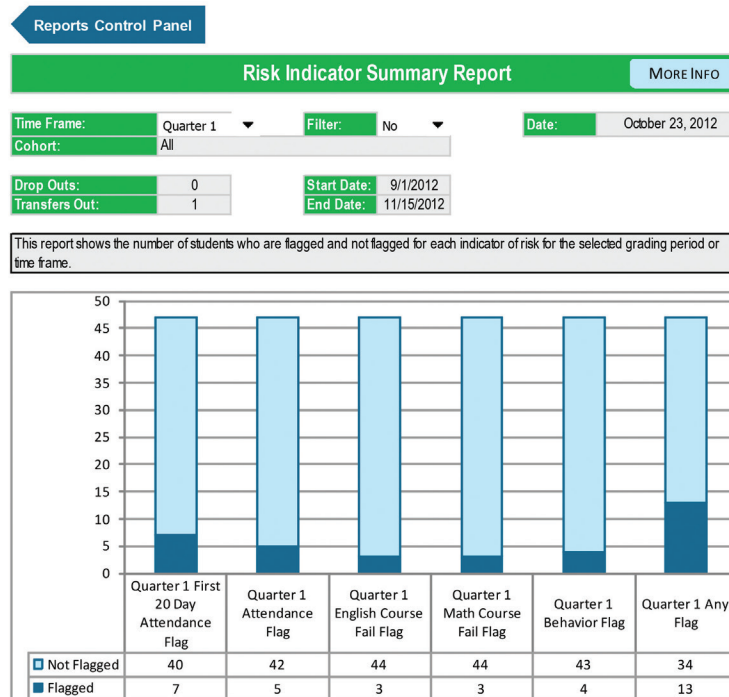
Reports Control Panel

Risk Indicator Summary Report

MORE INFO

Time Frame: Quarter 1

Filter: No

Date: October 23, 2012

Cohort: All

Drop Outs: 0

Transfers Out: 1

Start Date: 9/1/2012

End Date: 11/15/2012

This report shows the number of students who are flagged and not flagged for each indicator of risk for the selected grading period or time frame.

50
45
40
35
30
25
20
15
10
5
0

| | Quarter 1 First 20 Day Attendance Flag | Quarter 1 Attendance Flag | Quarter 1 English Course Fail Flag | Quarter 1 Math Course Fail Flag | Quarter 1 Behavior Flag | Quarter 1 Any Flag |
|---|---|---|---|---|---|---|
| Not Flagged | 40 | 42 | 44 | 44 | 43 | 34 |
| Flagged | 7 | 5 | 3 | 3 | 4 | 13 |